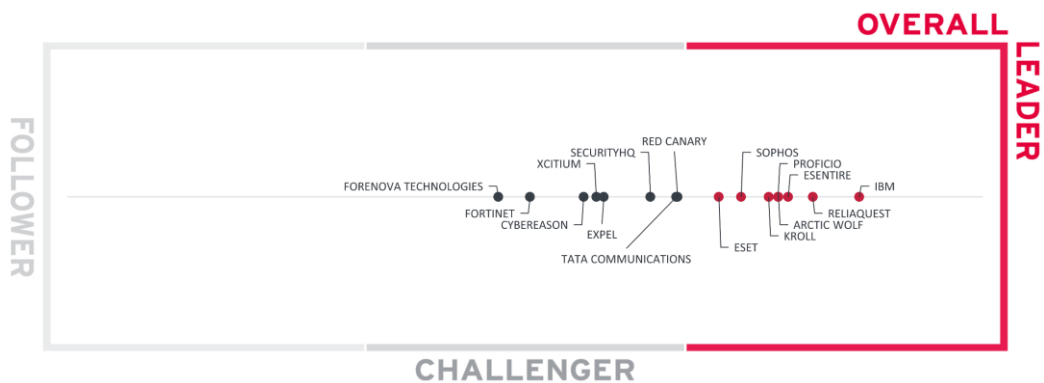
OVERALL

LEADER

FOLLOWER

RED CANARY

SECURITYHQ

XCITIUM

SOPHOS

PROFICIO

ESENTIRE

FORENOVA TECHNOLOGIES

IBM

FORTINET

CYBEREASON

EXPEL

RELIAQUEST

ARCTIC WOLF

KROLL

ESET

TATA COMMUNICATIONS

CHALLENGER